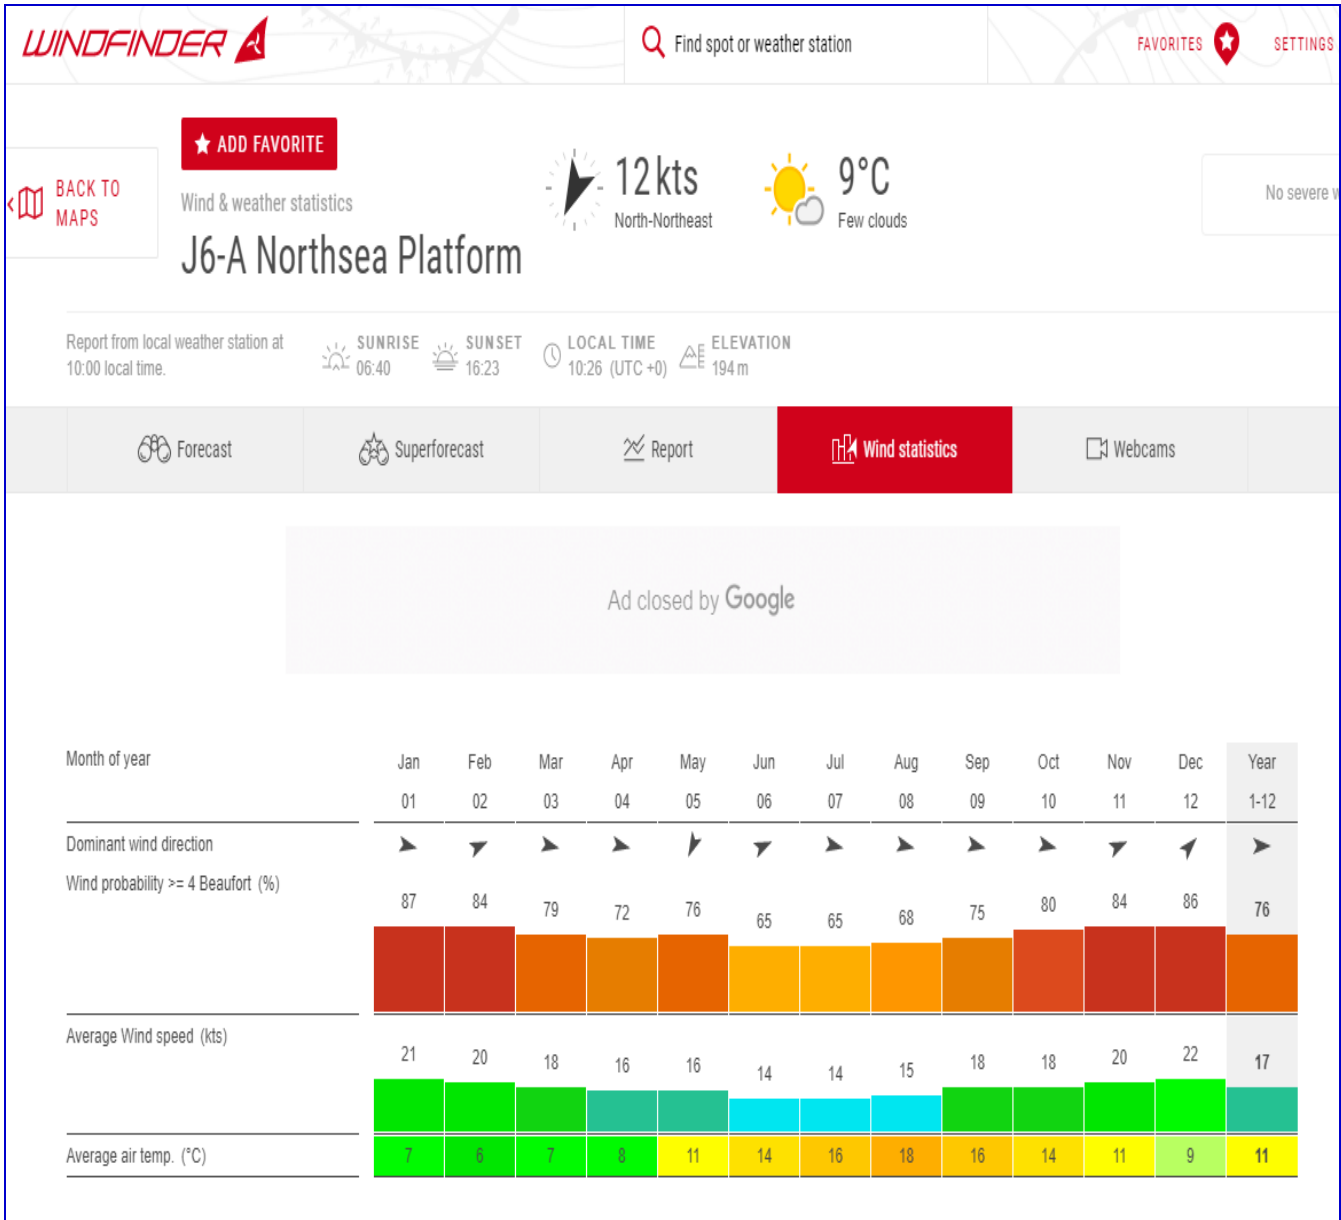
WINDFINDER

Find spot or weather station

FAVORITES SETTINGS

BACK TO MAPS

ADD FAVORITE

Wind & weather statistics

J6-A Northsea Platform

12 kts
North-Northeast

9°C
Few clouds

No severe w

Report from local weather station at 10:00 local time.

SUNRISE 06:40

SUNSET 16:23

LOCAL TIME 10:26 (UTC +0)

ELEVATION 194 m

Forecast | Superforecast | Report | Wind statistics | Webcams

Ad closed by Google

| Month of year | Jan 01 | Feb 02 | Mar 03 | Apr 04 | May 05 | Jun 06 | Jul 07 | Aug 08 | Sep 09 | Oct 10 | Nov 11 | Dec 12 | Year 1-12 |
|---|---|---|---|---|---|---|---|---|---|---|---|---|---|
| Dominant wind direction | | | | | | | | | | | | | |
| Wind probability >= 4 Beaufort (%) | 87 | 84 | 79 | 72 | 76 | 65 | 65 | 68 | 75 | 80 | 84 | 86 | 76 |
| Average Wind speed (kts) | 21 | 20 | 18 | 16 | 16 | 14 | 14 | 15 | 18 | 18 | 20 | 22 | 17 |
| Average air temp. (°C) | 7 | 6 | 7 | 8 | 11 | 14 | 16 | 18 | 16 | 14 | 11 | 9 | 11 |